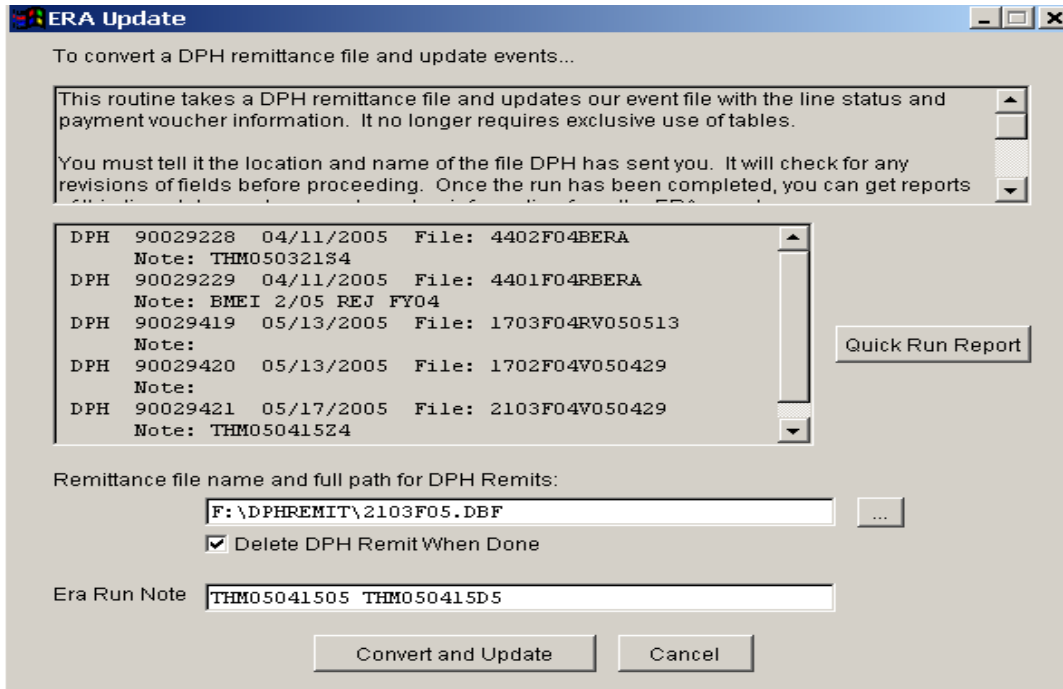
ERA Update

To convert a DPH remittance file and update events...

This routine takes a DPH remittance file and updates our event file with the line status and payment voucher information. It no longer requires exclusive use of tables.

You must tell it the location and name of the file DPH has sent you. It will check for any revisions of fields before proceeding. Once the run has been completed, you can get reports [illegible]

DPH 90029228 04/11/2005 File: 4402F04BERA
Note: THM050321S4
DPH 90029229 04/11/2005 File: 4401F04RBERA
Note: BMEI 2/05 REJ FY04
DPH 90029419 05/13/2005 File: 1703F04RV050513
Note:
DPH 90029420 05/13/2005 File: 1702F04V050429
Note:
DPH 90029421 05/17/2005 File: 2103F04V050429
Note: THM050415Z4

Quick Run Report

Remittance file name and full path for DPH Remits:

F:\DPHREMIT\2103F05.DBF

...

Delete DPH Remit When Done

Era Run Note THM05041505 THM050415D5

Convert and Update

Cancel